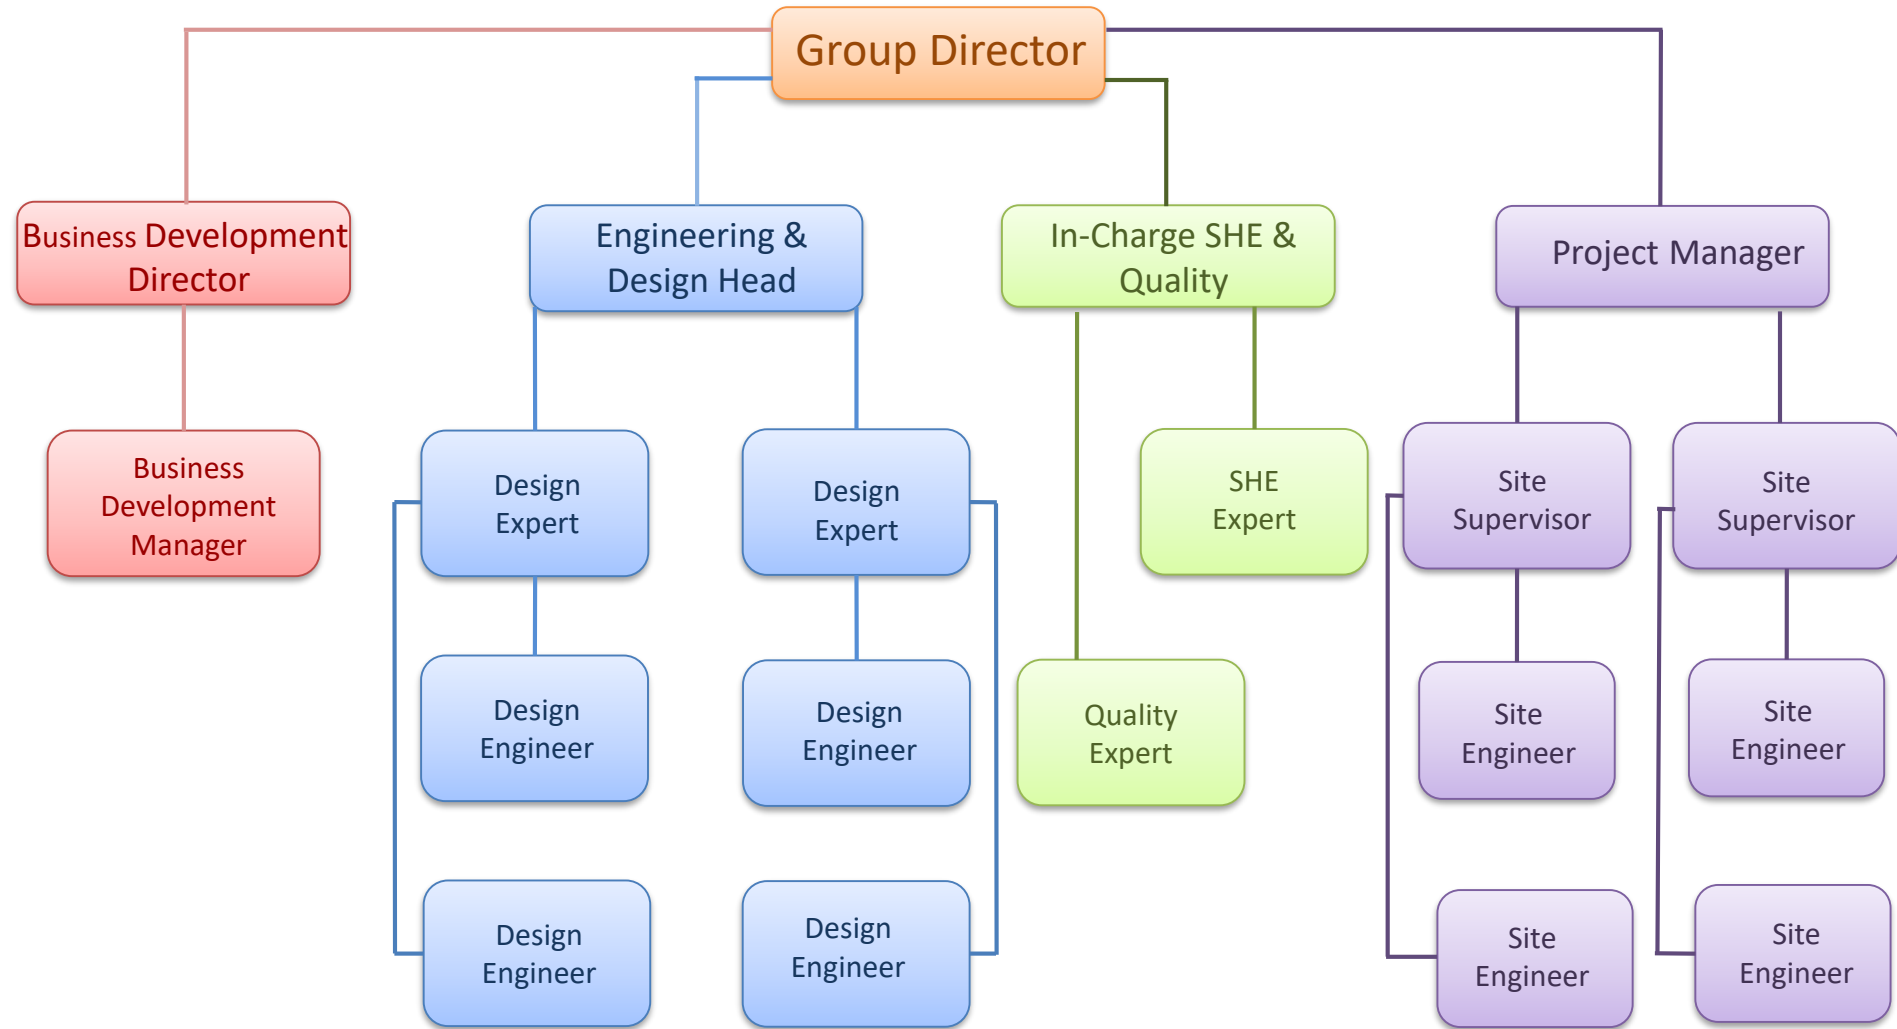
Group Director

Business Development Director

Business Development Manager

Engineering & Design Head

Design Expert

Design Engineer

Design Engineer

Design Expert

Design Engineer

Design Engineer

In-Charge SHE & Quality

SHE Expert

Quality Expert

Project Manager

Site Supervisor

Site Engineer

Site Engineer

Site Supervisor

Site Engineer

Site Engineer